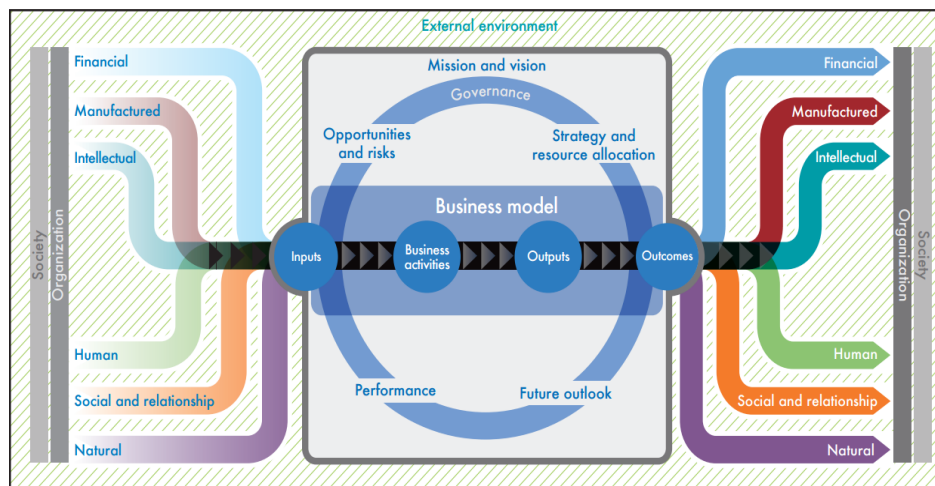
External environment

Society
Organization

Financial

Manufactured

Intellectual

Human

Social and relationship

Natural

Mission and vision

Governance

Opportunities and risks

Strategy and resource allocation

Business model

Inputs

Business activities

Outputs

Outcomes

Performance

Future outlook

Financial

Manufactured

Intellectual

Human

Social and relationship

Natural

Organization
Society